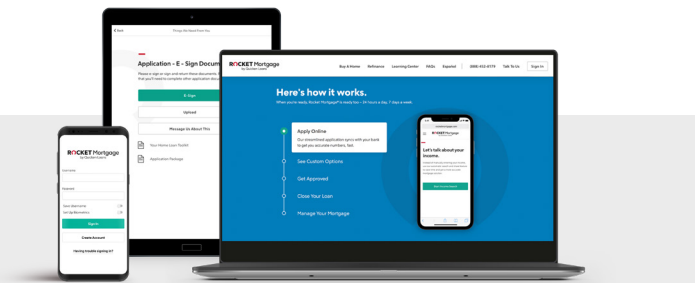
< Back

Things We Need From You

Application - E - Sign Docum

Please e-sign or sign and return these documents. that you'll need to complete other application docu

E-Sign

Upload

Message Us About This

Your Home Loan Toolkit

Application Package

ROCKET Mortgage
by Quicken Loans

Buy A Home Refinance Learning Center FAQs Español (888) 452-8179 Talk To Us Sign In

Here's how it works.

When you're ready, Rocket Mortgage® is ready too – 24 hours a day, 7 days a week.

Apply Online

Our streamlined application syncs with your bank to get you accurate numbers, fast.

See Custom Options

Get Approved

Close Your Loan

Manage Your Mortgage

ROCKET Mortgage

Let's talk about your income.

ROCKET Mortgage
by Quicken Loans

Email Address

Password

Save Username

Set Up Biometrics

Sign In

Create Account

Having trouble signing in?